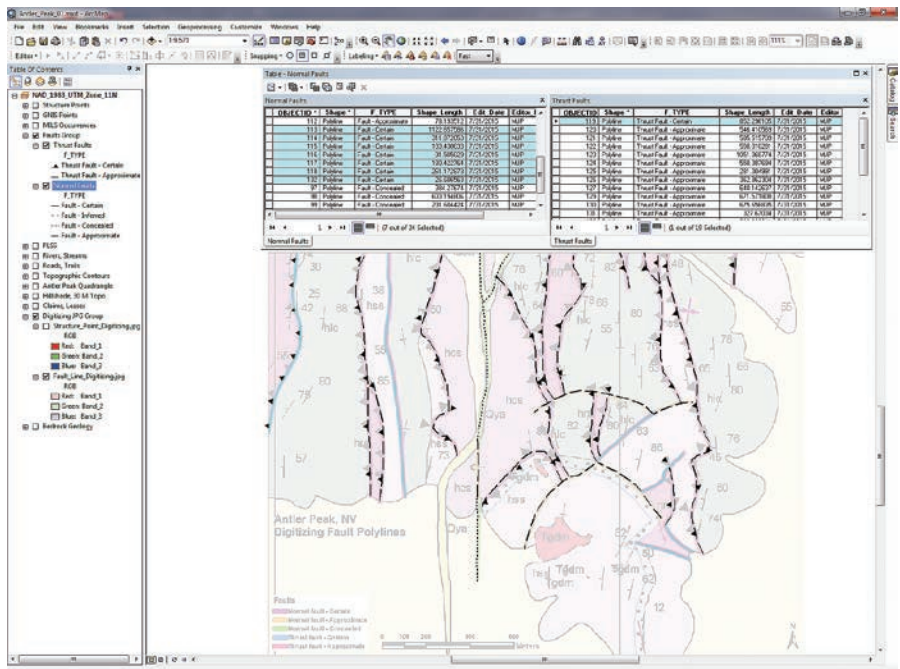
Antler_Peak_01.mxd - ArcMap

File Edit View Bookmarks Insert Selection Geoprocessing Customize Windows Help

Editor | Snapping | Labeling

Table Of Contents

NAD_1983_UTM_Zone_11N
Structure Points
GNIS Points
MILS Occurrences
Faults Group
Thrust Faults
F_TYPE
Thrust Fault - Certain
Thrust Fault - Approximate
Normal Faults
F_TYPE
Fault - Certain
Fault - Inferred
Fault - Concealed
Fault - Approximate
PLSS
Rivers, Streams
Roads, Trails
Topographic Contours
Antler Peak Quadrangle
Hillshade, 30 M Topo
Claims, Leases
Digitizing JPG Group
Structure_Point_Digitizing.jpg
RGB
Red: Band_1
Green: Band_2
Blue: Band_3
Fault_Line_Digitizing.jpg
RGB
Red: Band_1
Green: Band_2
Blue: Band_3
Bedrock Geology

Table - Normal Faults

Normal Faults

| OBJECTID * | Shape * | F_TYPE | Shape_Length | Edit_Date | Editor |
|---|---|---|---|---|---|
| 112 | Polyline | Fault - Approximate | 79.153513 | 7/21/2015 | MJP |
| 113 | Polyline | Fault - Certain | 1122.657566 | 7/21/2015 | MJP |
| 114 | Polyline | Fault - Certain | 361.272053 | 7/21/2015 | MJP |
| 115 | Polyline | Fault - Certain | 133.438033 | 7/21/2015 | MJP |
| 116 | Polyline | Fault - Certain | 38.585029 | 7/21/2015 | MJP |
| 117 | Polyline | Fault - Certain | 133.432564 | 7/21/2015 | MJP |
| 118 | Polyline | Fault - Certain | 201.172673 | 7/21/2015 | MJP |
| 132 | Polyline | Fault - Certain | 25.686567 | 7/21/2015 | MJP |
| 97 | Polyline | Fault - Concealed | 284.27674 | 7/21/2015 | MJP |
| 98 | Polyline | Fault - Concealed | 633.194696 | 7/21/2015 | MJP |
| 99 | Polyline | Fault - Concealed | 231.484426 | 7/21/2015 | MJP |

(7 out of 24 Selected)

Normal Faults

Thrust Faults

| OBJECTID * | Shape * | F_TYPE | Shape_Length | Edit_Date | Editor |
|---|---|---|---|---|---|
| 119 | Polyline | Thrust Fault - Certain | 852.296105 | 7/21/2015 | MJP |
| 120 | Polyline | Thrust Fault - Approximate | 546.410569 | 7/21/2015 | MJP |
| 121 | Polyline | Thrust Fault - Approximate | 526.515708 | 7/21/2015 | MJP |
| 122 | Polyline | Thrust Fault - Approximate | 558.316201 | 7/21/2015 | MJP |
| 123 | Polyline | Thrust Fault - Approximate | 1091.368774 | 7/21/2015 | MJP |
| 124 | Polyline | Thrust Fault - Approximate | 558.387694 | 7/21/2015 | MJP |
| 125 | Polyline | Thrust Fault - Approximate | 281.384988 | 7/21/2015 | MJP |
| 126 | Polyline | Thrust Fault - Approximate | 382.862304 | 7/21/2015 | MJP |
| 127 | Polyline | Thrust Fault - Approximate | 648.142637 | 7/21/2015 | MJP |
| 128 | Polyline | Thrust Fault - Approximate | 671.579608 | 7/21/2015 | MJP |
| 129 | Polyline | Thrust Fault - Approximate | 321.420308 | 7/21/2015 | MJP |

(1 out of 10 Selected)

Thrust Faults

Antler Peak, NV
Digitizing Fault Polylines

hlc hcs Qya Tgdm

Faults
Normal Fault - Certain
Normal Fault - Approximate
Normal Fault - Concealed
Thrust Fault - Certain
Thrust Fault - Approximate

0 100 200 400 600 Meters

Catalog Search